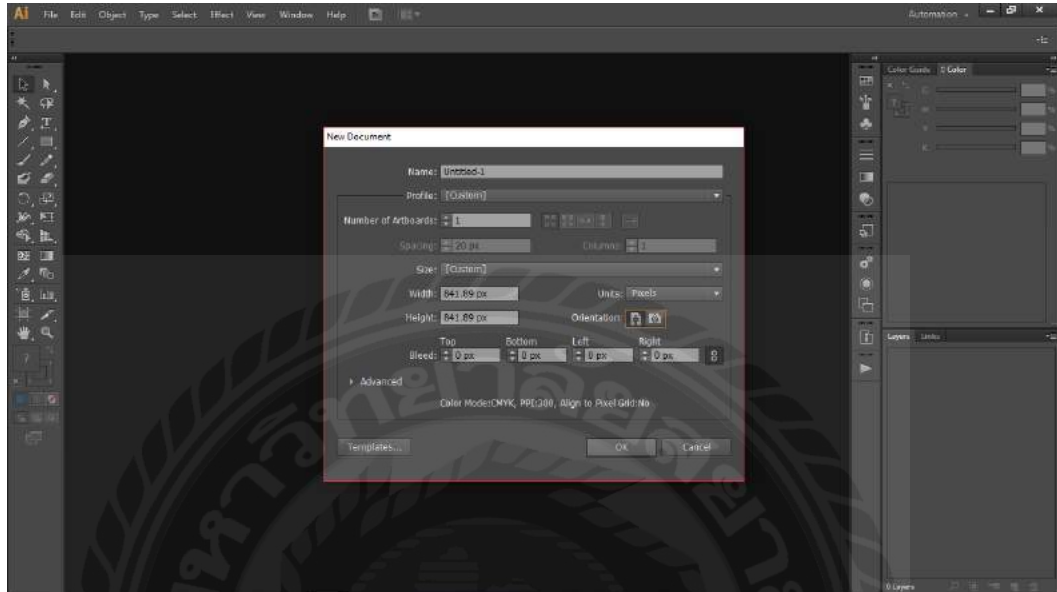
Ai File Edit Object Type Select Effect View Window Help

Automation

New Document

Name: Untitled-1

Profile: [Custom]

Number of Artboards: 1

Spacing: 20 px

Columns: 1

Size: [Custom]

Width: 841.89 px

Units: Pixels

Height: 841.89 px

Orientation:

Top Bottom Left Right

Bleed: 0 px 0 px 0 px 0 px

Advanced

Color Mode:CMYK, PPI:300, Align to Pixel Grid:No

Templates...

OK

Cancel

Color Guide Color

C

M

Y

K

Layers Links

0 Layers